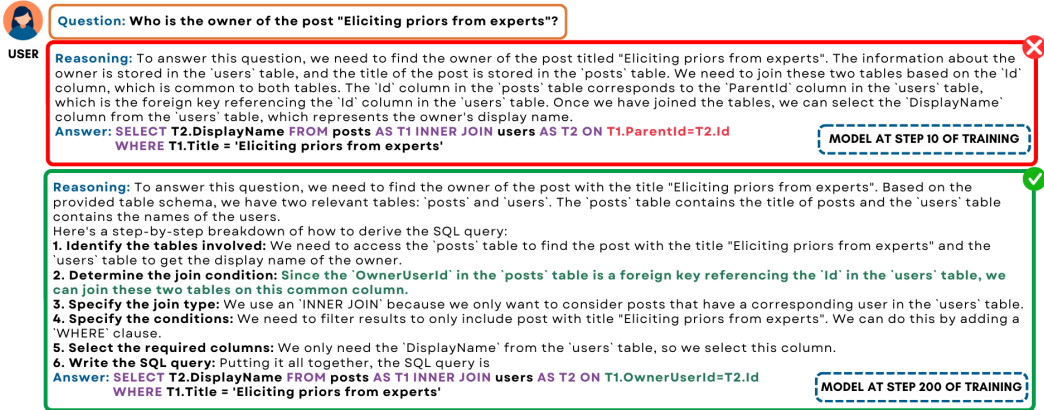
USER

Question: Who is the owner of the post "Eliciting priors from experts"?

Reasoning: To answer this question, we need to find the owner of the post titled "Eliciting priors from experts". The information about the owner is stored in the `users` table, and the title of the post is stored in the `posts` table. We need to join these two tables based on the `Id` column, which is common to both tables. The `Id` column in the `posts` table corresponds to the `ParentId` column in the `users` table, which is the foreign key referencing the `Id` column in the `users` table. Once we have joined the tables, we can select the `DisplayName` column from the `users` table, which represents the owner's display name.
Answer: SELECT T2.DisplayName FROM posts AS T1 INNER JOIN users AS T2 ON T1.ParentId=T2.Id WHERE T1.Title = 'Eliciting priors from experts'

MODEL AT STEP 10 OF TRAINING

Reasoning: To answer this question, we need to find the owner of the post with the title "Eliciting priors from experts". Based on the provided table schema, we have two relevant tables: `posts` and `users`. The `posts` table contains the title of posts and the `users` table contains the names of the users.
Here's a step-by-step breakdown of how to derive the SQL query:
1. Identify the tables involved: We need to access the `posts` table to find the post with the title "Eliciting priors from experts" and the `users` table to get the display name of the owner.
2. Determine the join condition: Since the `OwnerUserId` in the `posts` table is a foreign key referencing the `Id` in the `users` table, we can join these two tables on this common column.
3. Specify the join type: We use an `INNER JOIN` because we only want to consider posts that have a corresponding user in the `users` table.
4. Specify the conditions: We need to filter results to only include post with title "Eliciting priors from experts". We can do this by adding a `WHERE` clause.
5. Select the required columns: We only need the `DisplayName` from the `users` table, so we select this column.
6. Write the SQL query: Putting it all together, the SQL query is
Answer: SELECT T2.DisplayName FROM posts AS T1 INNER JOIN users AS T2 ON T1.OwnerUserId=T2.Id WHERE T1.Title = 'Eliciting priors from experts'

MODEL AT STEP 200 OF TRAINING